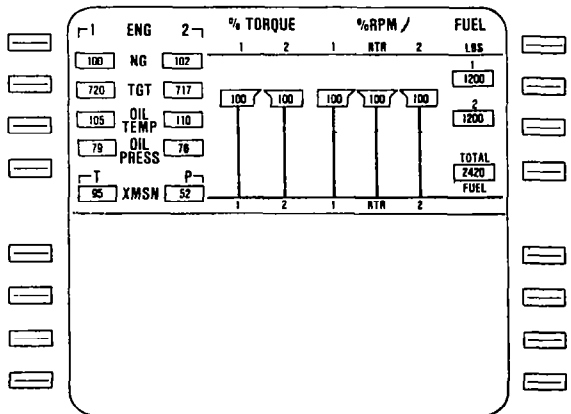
1 ENG 2

100 NG 102

720 TGT 717

105 OIL TEMP 110

79 OIL PRESS 76

T P

95 XMSN 52

% TORQUE

1 2

100 100

1 2

%RPM /

1 RTR 2

100 100 100

1 RTR 2

FUEL

LBS

1

1200

2

1200

TOTAL

2420

FUEL